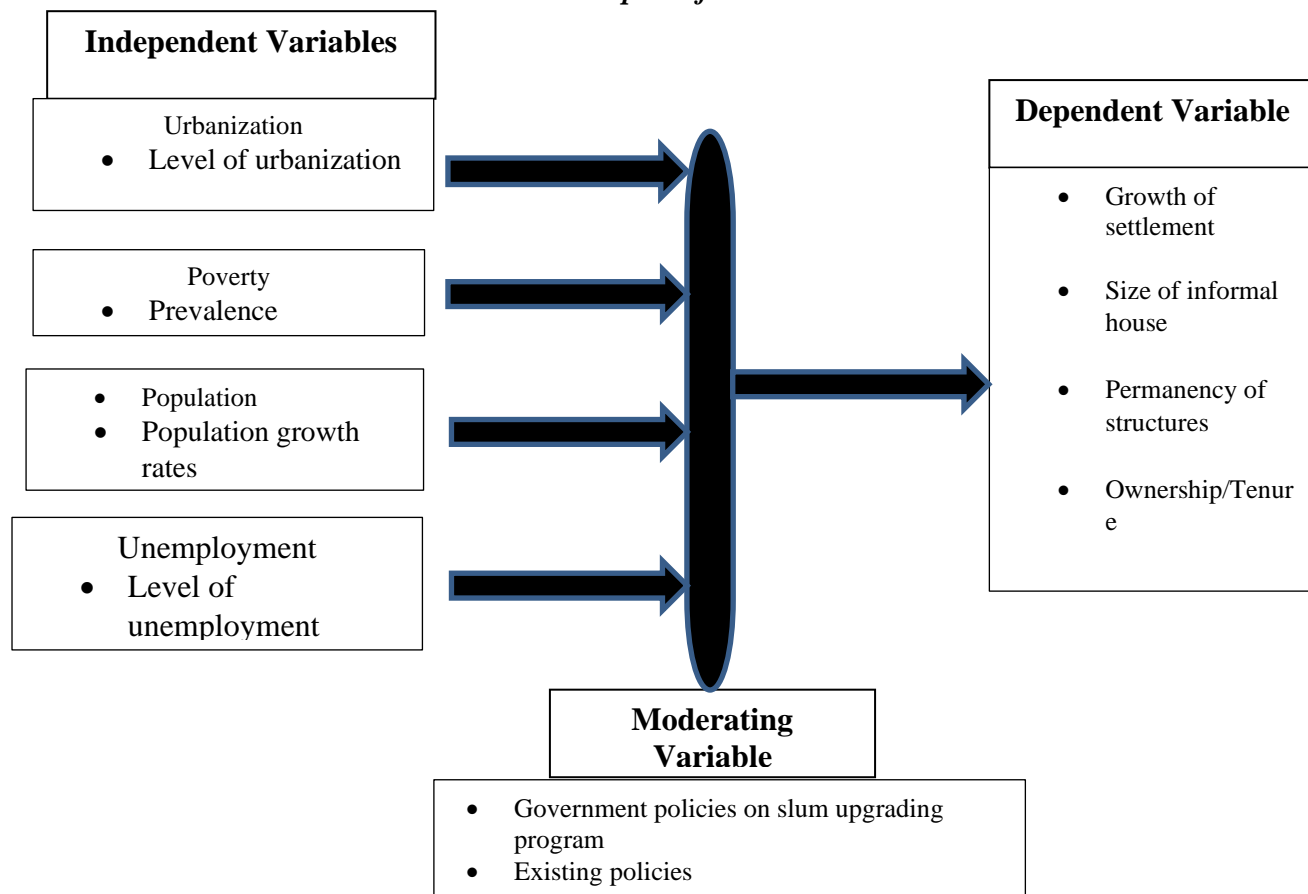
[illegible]

Independent Variables

Urbanization
- Level of urbanization

Poverty
- Prevalence

- Population
- Population growth rates

Unemployment
- Level of unemployment

Dependent Variable

- Growth of settlement
- Size of informal house
- Permanency of structures
- Ownership/Tenur e

Moderating Variable

- Government policies on slum upgrading program
- Existing policies